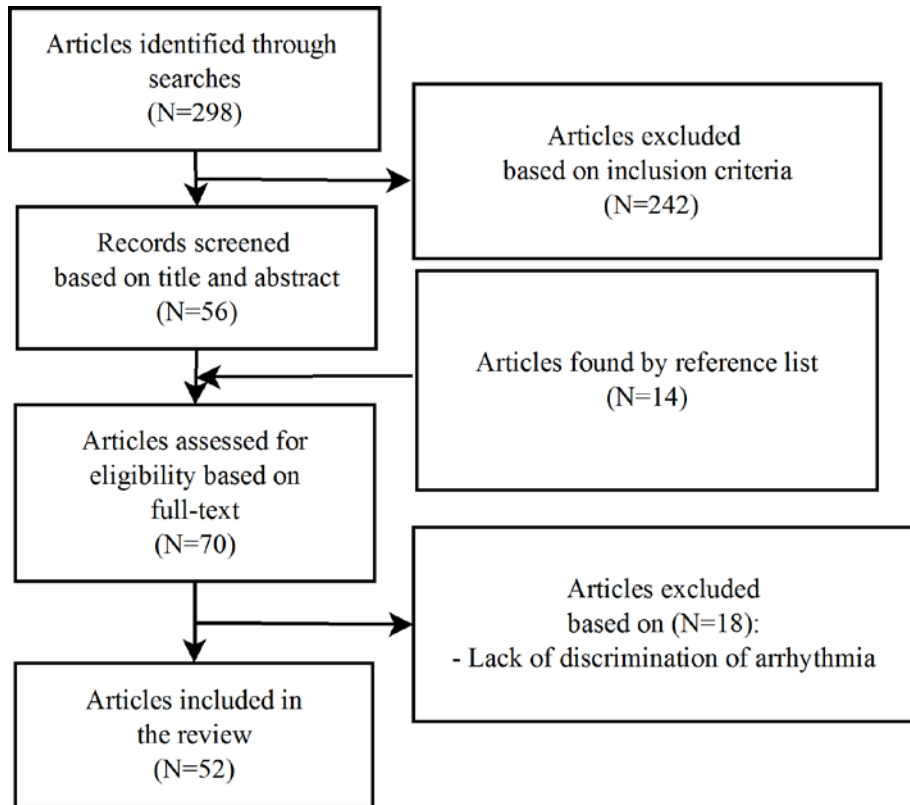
Articles identified through searches
(N=298)

Articles excluded based on inclusion criteria
(N=242)

Records screened based on title and abstract
(N=56)

Articles found by reference list
(N=14)

Articles assessed for eligibility based on full-text
(N=70)

Articles excluded based on (N=18):
- Lack of discrimination of arrhythmia

Articles included in the review
(N=52)